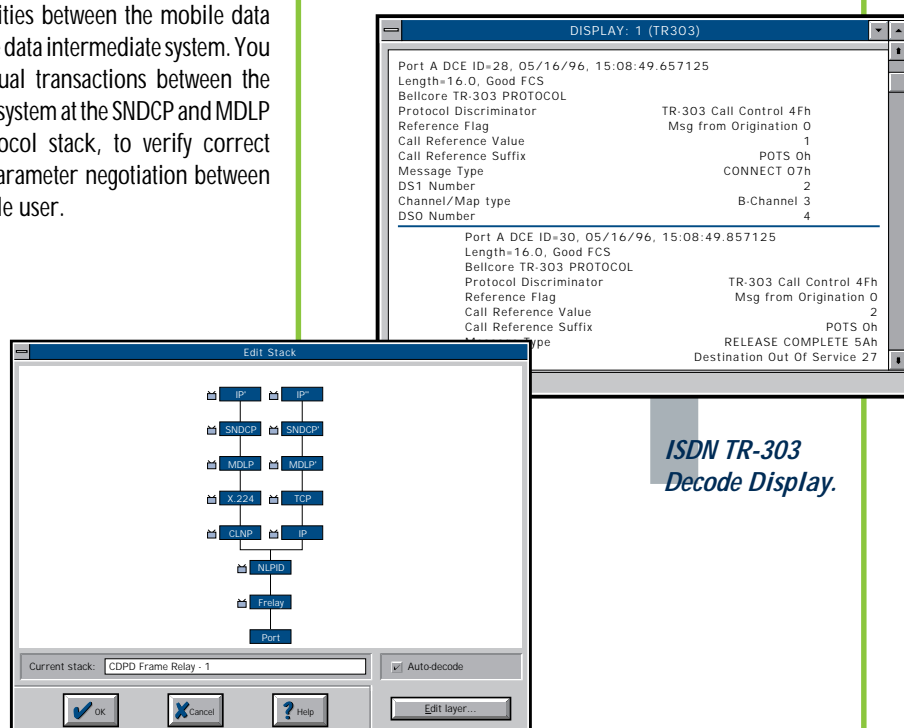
ities between the mobile data data intermediate system. You ual transactions between the system at the SNDCP and MDLP ocol stack, to verify correct arameter negotiation between le user.

DISPLAY: 1 (TR303)

Port A DCE ID=28, 05/16/96, 15:08:49.657125
Length=16.0, Good FCS
Bellcore TR-303 PROTOCOL

| | |
|---|---|
| Protocol Discriminator | TR-303 Call Control 4Fh |
| Reference Flag | Msg from Origination 0 |
| Call Reference Value | 1 |
| Call Reference Suffix | POTS 0h |
| Message Type | CONNECT 07h |
| DS1 Number | 2 |
| Channel/Map type | B-Channel 3 |
| DS0 Number | 4 |

Port A DCE ID=30, 05/16/96, 15:08:49.857125
Length=16.0, Good FCS
Bellcore TR-303 PROTOCOL

| | |
|---|---|
| Protocol Discriminator | TR-303 Call Control 4Fh |
| Reference Flag | Msg from Origination 0 |
| Call Reference Value | 2 |
| Call Reference Suffix | POTS 0h |
| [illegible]Type | RELEASE COMPLETE 5Ah |
| | Destination Out Of Service 27 |

Edit Stack

IP' IP''
SNDCP SNDCP'
MDLP MDLP'
X.224 TCP
CLNP IP
NLPID
Frelay
Port

Current stack: CDPD Frame Relay - 1
Auto-decode

OK Cancel Help
Edit layer...

ISDN TR-303 Decode Display.